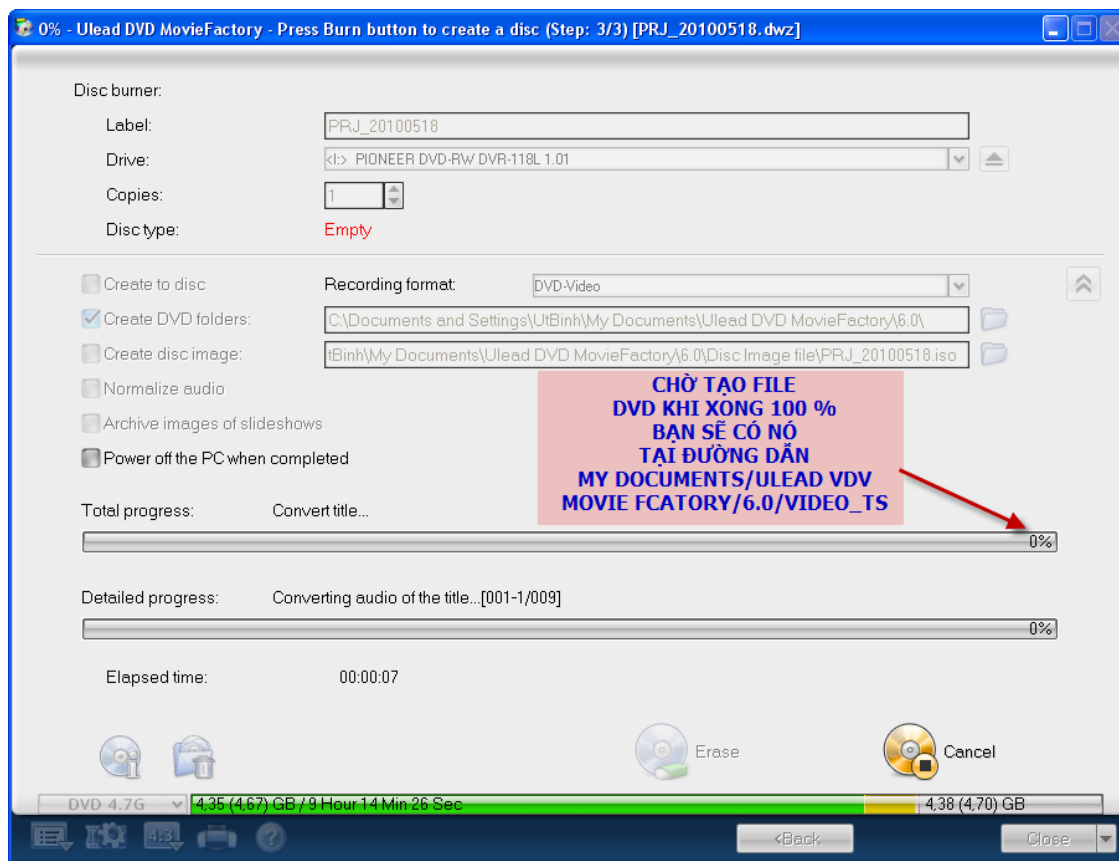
0% - Ulead DVD MovieFactory - Press Burn button to create a disc (Step: 3/3) [PRJ_20100518.dwz]

Disc burner:
Label: PRJ_20100518
Drive: <I:> PIONEER DVD-RW DVR-118L 1.01
Copies: 1
Disc type: Empty

Create to disc
Recording format: DVD-Video
Create DVD folders: C:\Documents and Settings\UtBinh\My Documents\Ulead DVD MovieFactory\6.0\
Create disc image: tBinh\My Documents\Ulead DVD MovieFactory\6.0\Disc Image file\PRJ_20100518.iso
Normalize audio
Archive images of slideshows
Power off the PC when completed

CHỜ TẠO FILE DVD KHI XONG 100 % BẠN SẼ CÓ NÓ TẠI ĐƯỜNG DẪN MY DOCUMENTS/ULEAD VDV MOVIE FCATORY/6.0/VIDEO_TS

Total progress: Convert title...
0%

Detailed progress: Converting audio of the title...[001-1/009]
0%

Elapsed time: 00:00:07

Erase
Cancel

DVD 4.7G
4,35 (4,67) GB / 9 Hour 14 Min 26 Sec
4,38 (4,70) GB

4:3
<Back
Close